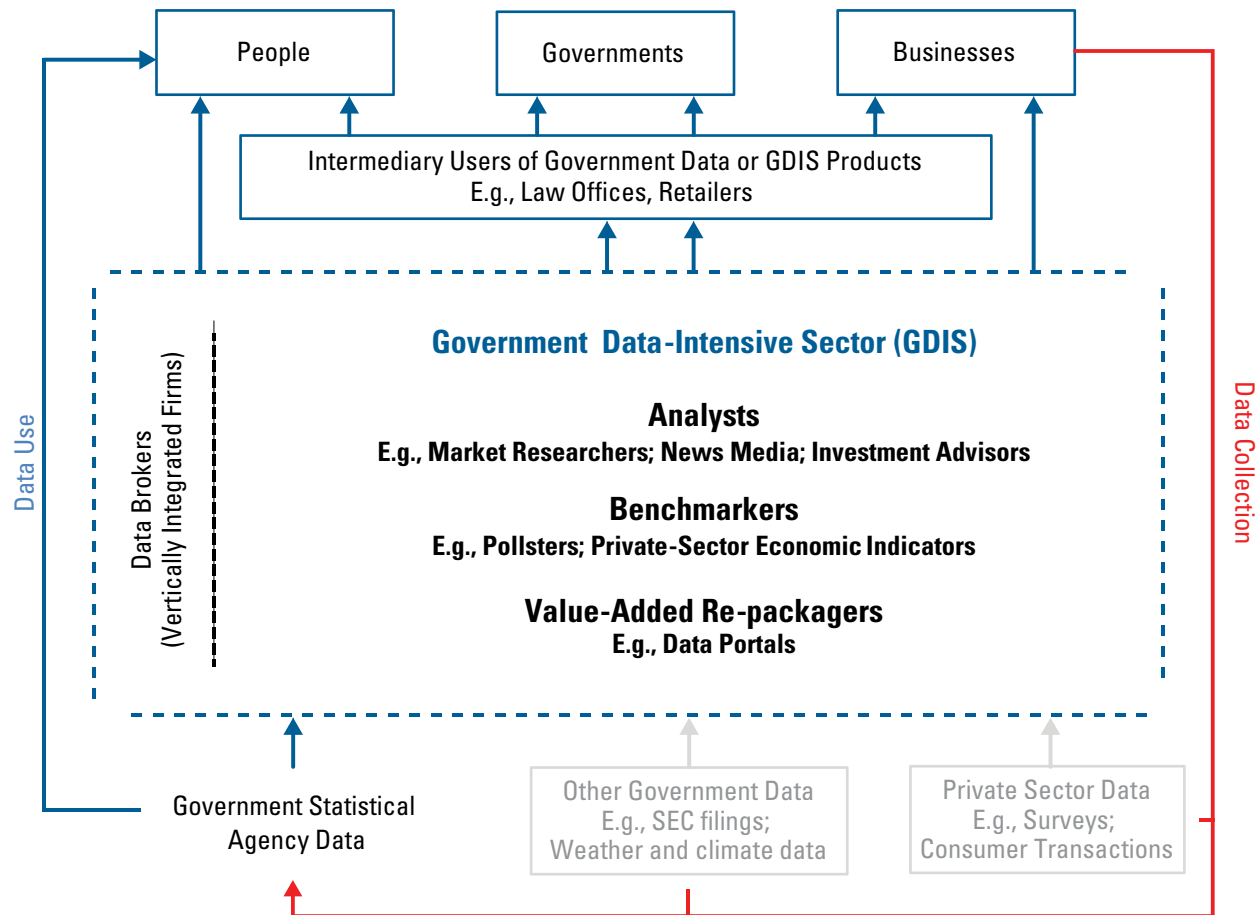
People

Governments

Businesses

Intermediary Users of Government Data or GDIS Products
E.g., Law Offices, Retailers

Data Use

Data Collection

Data Brokers
(Vertically Integrated Firms)

Government Data-Intensive Sector (GDIS)

Analysts
E.g., Market Researchers; News Media; Investment Advisors

Benchmarkers
E.g., Pollsters; Private-Sector Economic Indicators

Value-Added Re-packagers
E.g., Data Portals

Government Statistical Agency Data

Other Government Data
E.g., SEC filings;
Weather and climate data

Private Sector Data
E.g., Surveys;
Consumer Transactions